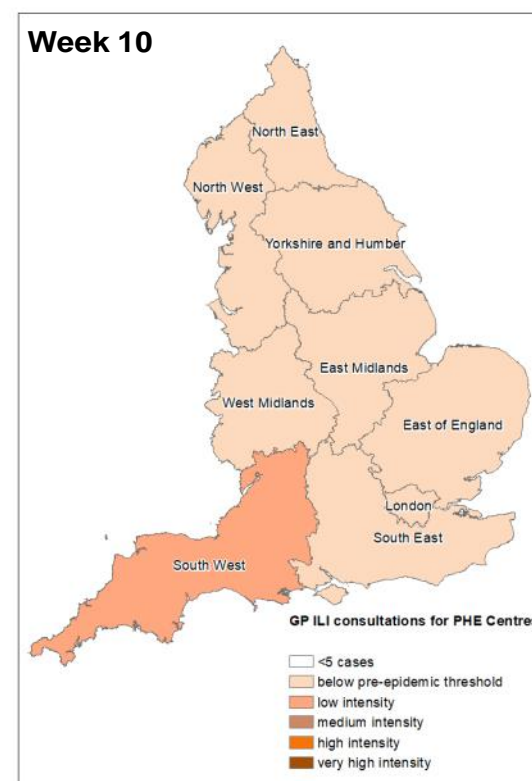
Week 10

North East
North West
Yorkshire and Humber
East Midlands
West Midlands
East of England
London
South East
South West

GP ILI consultations for PHE Centre

<5 cases
below pre-epidemic threshold
low intensity
medium intensity
high intensity
very high intensity